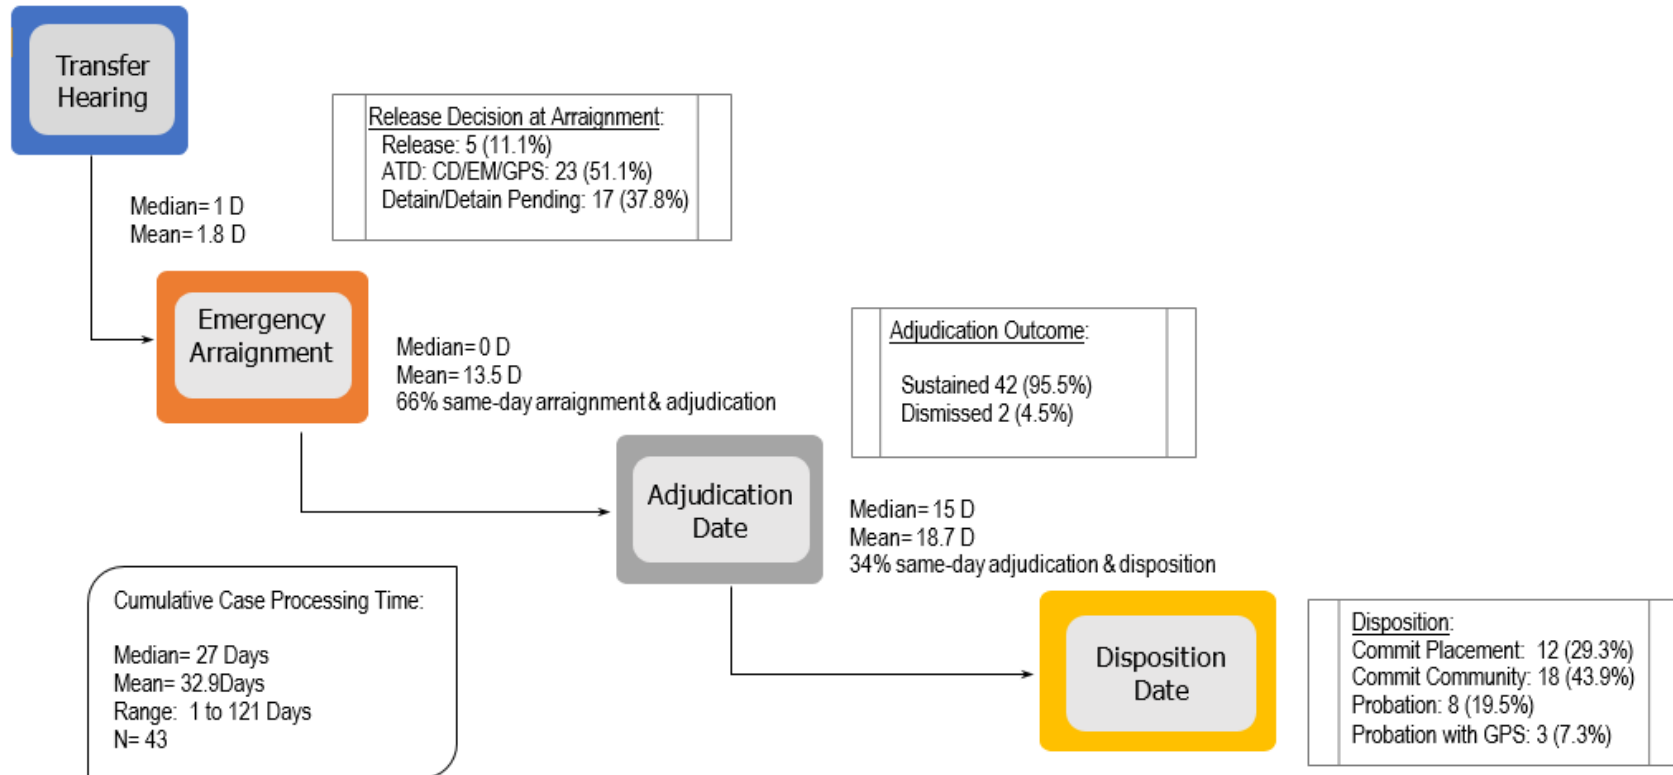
Transfer Hearing

Median= 1 D
Mean= 1.8 D

Release Decision at Arraignment:
Release: 5 (11.1%)
ATD: CD/EM/GPS: 23 (51.1%)
Detain/Detain Pending: 17 (37.8%)

Emergency Arraignment

Median= 0 D
Mean= 13.5 D
66% same-day arraignment & adjudication

Adjudication Outcome:

Sustained 42 (95.5%)
Dismissed 2 (4.5%)

Adjudication Date

Median= 15 D
Mean= 18.7 D
34% same-day adjudication & disposition

Cumulative Case Processing Time:

Median= 27 Days
Mean= 32.9Days
Range: 1 to 121 Days
N= 43

Disposition Date

Disposition:
Commit Placement: 12 (29.3%)
Commit Community: 18 (43.9%)
Probation: 8 (19.5%)
Probation with GPS: 3 (7.3%)